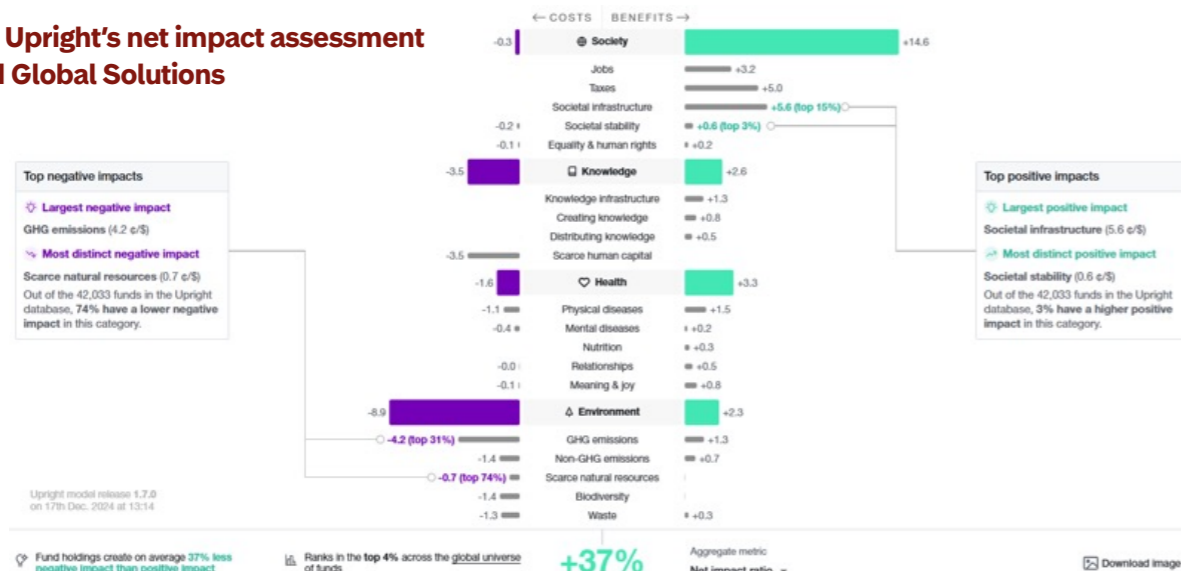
Upright's net impact assessment
l Global Solutions

← COSTS | BENEFITS →

-0.3 Society +14.6
Jobs +3.2
Taxes +5.0
Societal infrastructure +5.6 (top 15%)
-0.2 Societal stability +0.6 (top 3%)
-0.1 Equality & human rights +0.2
-3.5 Knowledge +2.6
Knowledge infrastructure +1.3
Creating knowledge +0.8
Distributing knowledge +0.5
-3.5 Scarce human capital
-1.6 Health +3.3
-1.1 Physical diseases +1.5
-0.4 Mental diseases +0.2
Nutrition +0.3
-0.0 Relationships +0.5
-0.1 Meaning & joy +0.8
-8.9 Environment +2.3
-4.2 (top 31%) GHG emissions +1.3
-1.4 Non-GHG emissions +0.7
-0.7 (top 74%) Scarce natural resources
-1.4 Biodiversity
-1.3 Waste +0.3

Top negative impacts
Largest negative impact
GHG emissions (4.2 c/$)
Most distinct negative impact
Scarce natural resources (0.7 c/$)
Out of the 42,033 funds in the Upright database, 74% have a lower negative impact in this category.

Top positive impacts
Largest positive impact
Societal infrastructure (5.6 c/$)
Most distinct positive impact
Societal stability (0.6 c/$)
Out of the 42,033 funds in the Upright database, 3% have a higher positive impact in this category.

Upright model release 1.7.0 on 17th Dec. 2024 at 13:14

Fund holdings create on average 37% less negative impact than positive impact

Ranks in the top 4% across the global universe of funds

+37%

Aggregate metric
Net impact ratio

Download image